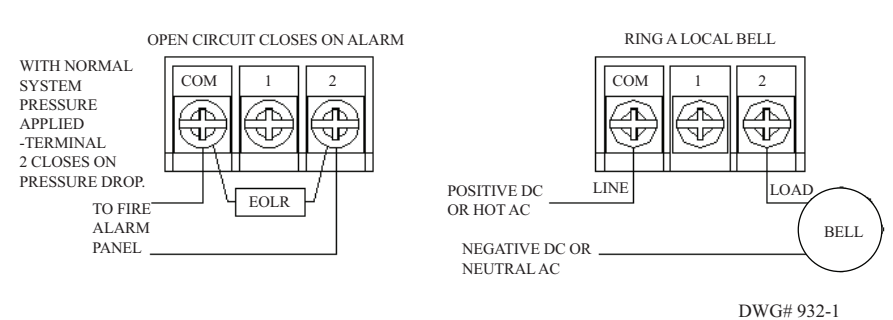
OPEN CIRCUIT CLOSES ON ALARM

WITH NORMAL SYSTEM PRESSURE APPLIED -TERMINAL 2 CLOSES ON PRESSURE DROP.

COM
1
2

EOLR

TO FIRE ALARM PANEL

RING A LOCAL BELL

COM
1
2

POSITIVE DC OR HOT AC

LINE

LOAD

BELL

NEGATIVE DC OR NEUTRAL AC

DWG# 932-1